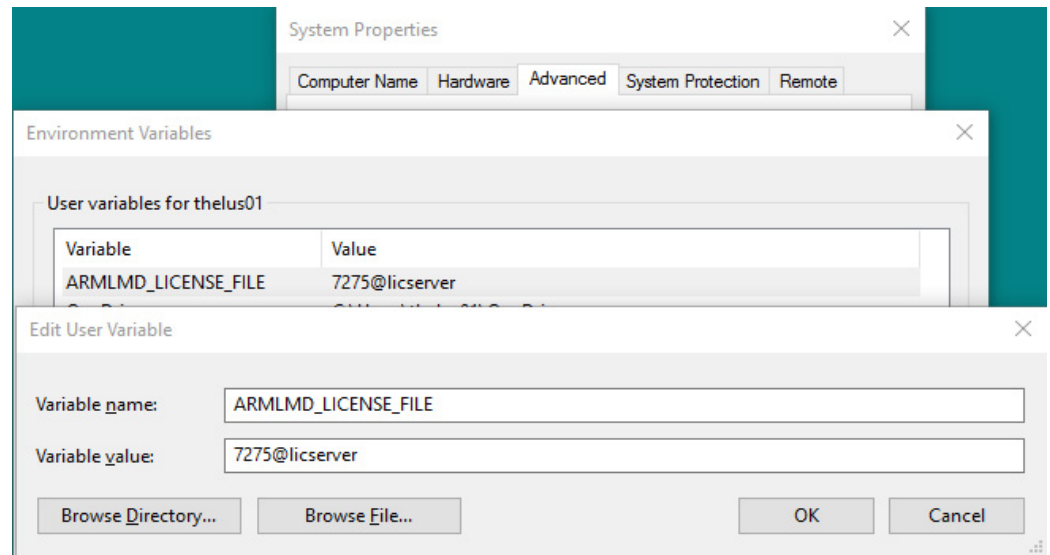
System Properties

Computer Name | Hardware | Advanced | System Protection | Remote

Environment Variables

User variables for thelus01

| Variable | Value |
|---|---|
| ARMLMD_LICENSE_FILE | 7275@licserver |
| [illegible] | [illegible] |

Edit User Variable

Variable name: ARMLMD_LICENSE_FILE

Variable value: 7275@licserver

Browse Directory... Browse File... OK Cancel